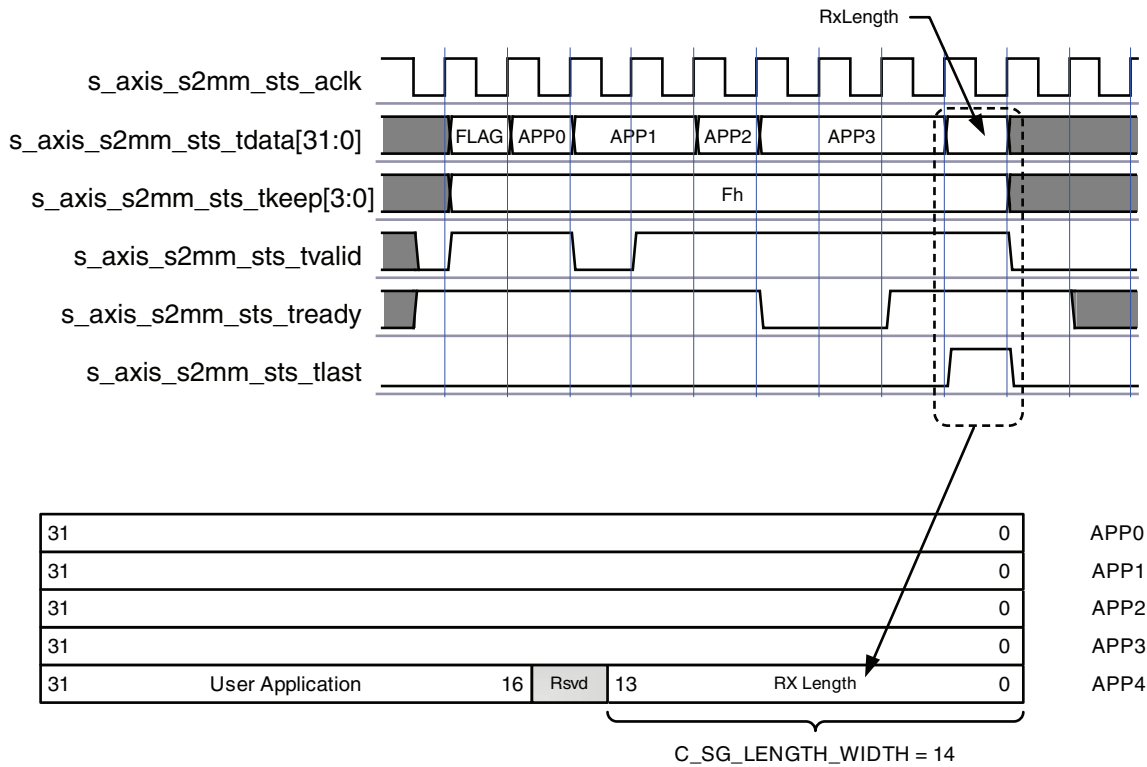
RxLength

s_axis_s2mm_sts_aclk

s_axis_s2mm_sts_tdata[31:0]

FLAG APP0 APP1 APP2 APP3

s_axis_s2mm_sts_tkeep[3:0]

Fh

s_axis_s2mm_sts_tvalid

s_axis_s2mm_sts_tready

s_axis_s2mm_sts_tlast

| 31 | | | | | 0 | APP0 |
|---|---|---|---|---|---|---|
| 31 | | | | | 0 | APP1 |
| 31 | | | | | 0 | APP2 |
| 31 | | | | | 0 | APP3 |
| 31 | User Application | 16 | Rsvd | 13 RX Length | 0 | APP4 |

C_SG_LENGTH_WIDTH = 14